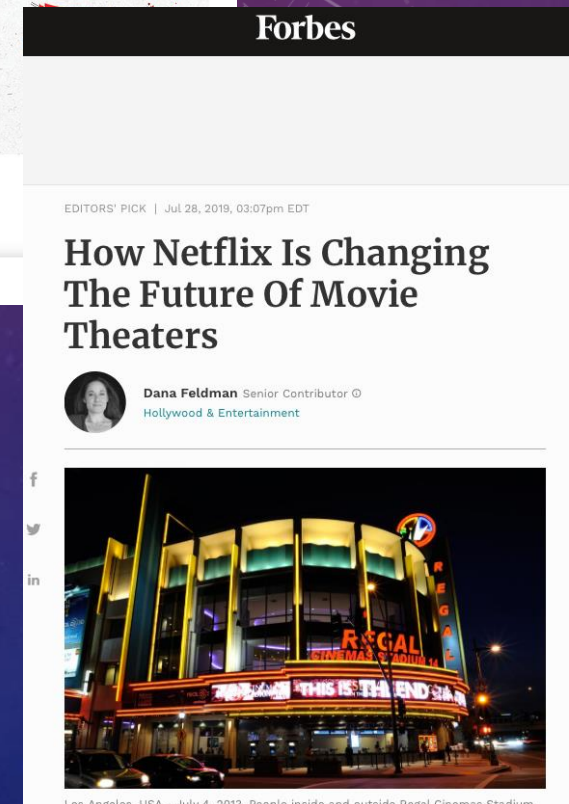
Forbes

EDITORS' PICK | Jul 28, 2019, 03:07pm EDT

How Netflix Is Changing The Future Of Movie Theaters

Dana Feldman Senior Contributor
Hollywood & Entertainment

f
in

REGAL
REGAL CINEMAS STADIUM 14
THIS IS THE END

Los Angeles, USA - July 4, 2013. People inside and outside Regal Cinemas Stadium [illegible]